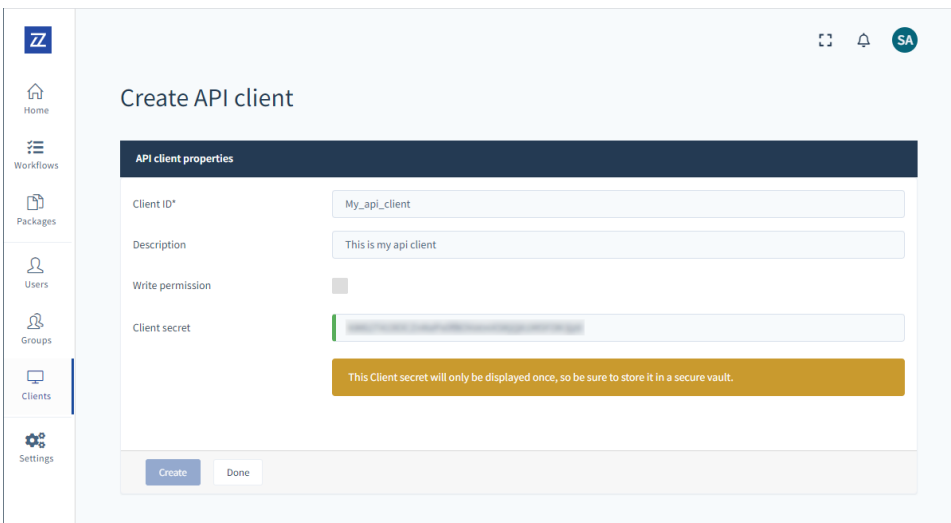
ZZ

Home
Workflows
Packages
Users
Groups
Clients
Settings

SA

Create API client

API client properties

Client ID*
My_api_client

Description
This is my api client

Write permission

Client secret
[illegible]

This Client secret will only be displayed once, so be sure to store it in a secure vault.

Create
Done